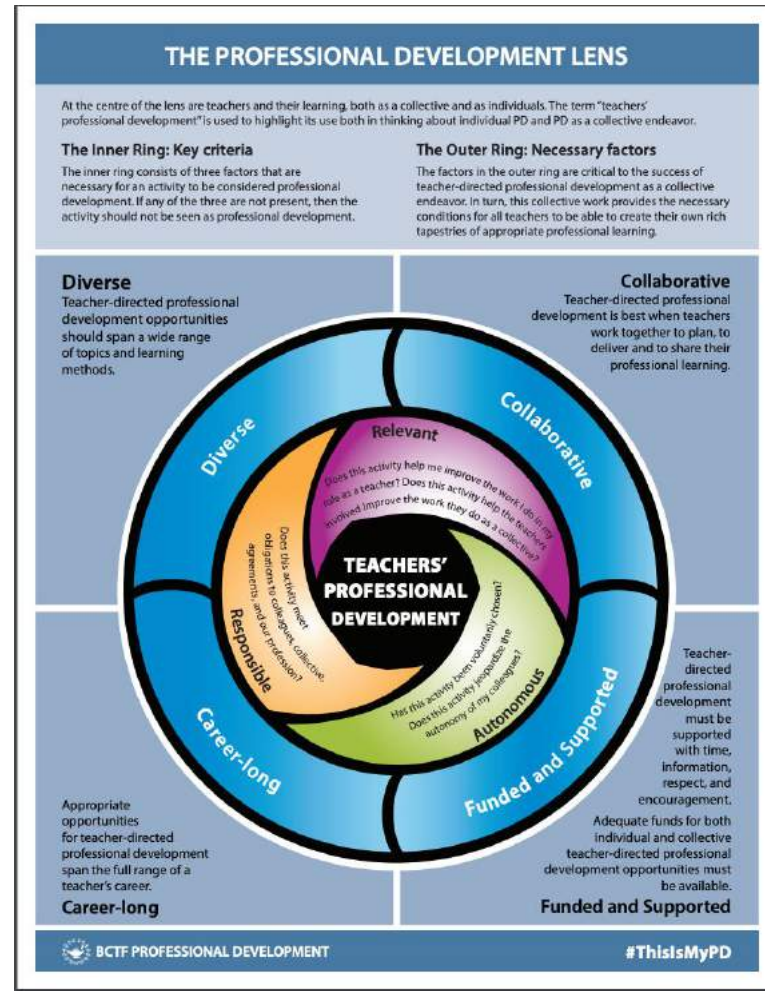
THE PROFESSIONAL DEVELOPMENT LENS

At the centre of the lens are teachers and their learning, both as a collective and as individuals. The term "teachers' professional development" is used to highlight its use both in thinking about individual PD and PD as a collective endeavor.

The Inner Ring: Key criteria

The inner ring consists of three factors that are necessary for an activity to be considered professional development. If any of the three are not present, then the activity should not be seen as professional development.

The Outer Ring: Necessary factors

The factors in the outer ring are critical to the success of teacher-directed professional development as a collective endeavor. In turn, this collective work provides the necessary conditions for all teachers to be able to create their own rich tapestries of appropriate professional learning.

Diverse

Teacher-directed professional development opportunities should span a wide range of topics and learning methods.

Collaborative

Teacher-directed professional development is best when teachers work together to plan, to deliver and to share their professional learning.

Diverse

Collaborative

Relevant

Does this activity help me improve the work I do in my role as a teacher? Does this activity help the teachers involved improve the work they do as a collective?

Responsible

Does this activity meet obligations to colleagues, collective agreements, and our profession?

TEACHERS' PROFESSIONAL DEVELOPMENT

Autonomous

Has this activity been voluntarily chosen? Does this activity jeopardize the autonomy of my colleagues?

Career-long

Funded and Supported

Teacher-directed professional development must be supported with time, information, respect, and encouragement.

Adequate funds for both individual and collective teacher-directed professional development opportunities must be available.

Funded and Supported

Appropriate opportunities for teacher-directed professional development span the full range of a teacher's career.

Career-long

BCTF PROFESSIONAL DEVELOPMENT

#ThisIsMyPD